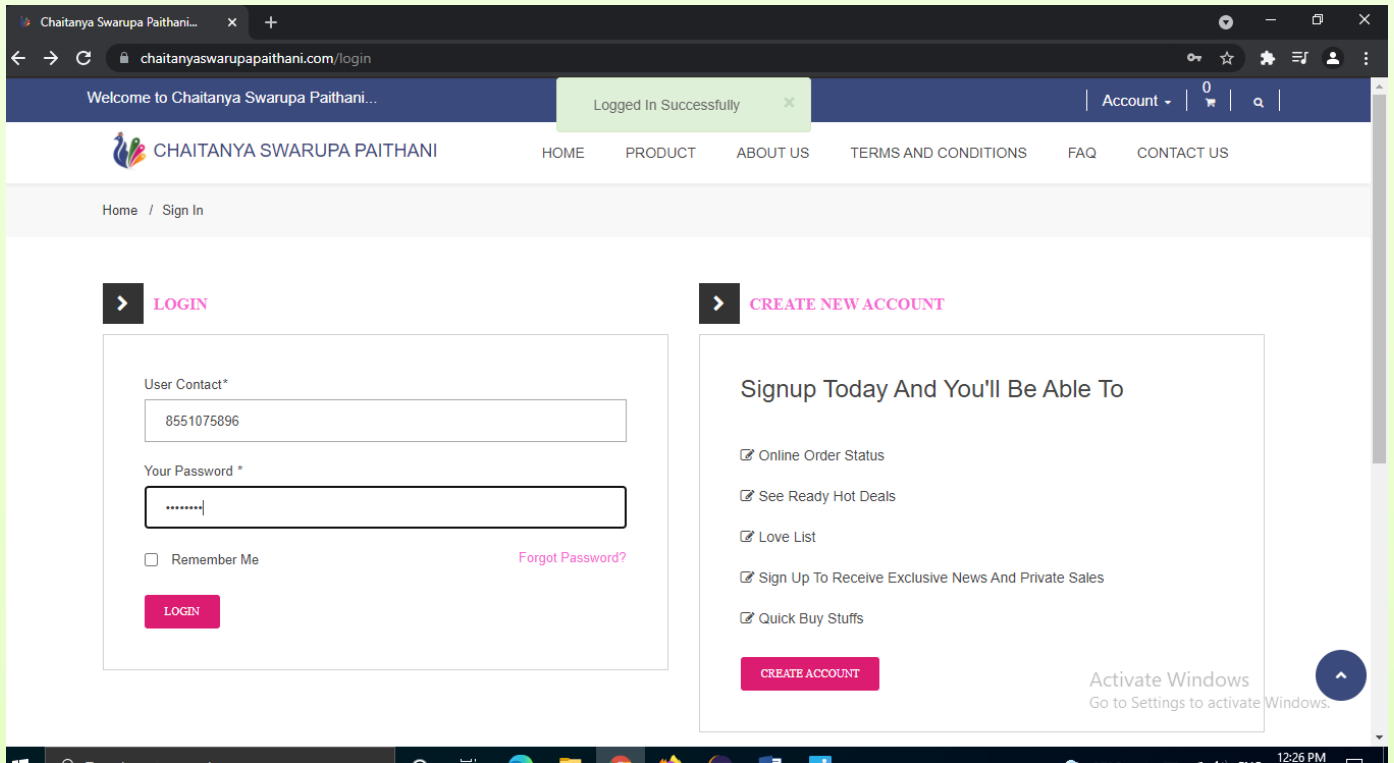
Chaitanya Swarupa Paithani...

chaitanyaswarupapaithani.com/login

Welcome to Chaitanya Swarupa Paithani...

Logged In Successfully ×

Account 0

CHAITANYA SWARUPA PAITHANI

HOME PRODUCT ABOUT US TERMS AND CONDITIONS FAQ CONTACT US

Home / Sign In

LOGIN

User Contact*

8551075896

Your Password *

••••••••

Remember Me

Forgot Password?

LOGIN

CREATE NEW ACCOUNT

Signup Today And You'll Be Able To

Online Order Status

See Ready Hot Deals

Love List

Sign Up To Receive Exclusive News And Private Sales

Quick Buy Stuffs

CREATE ACCOUNT

Activate Windows
Go to Settings to activate Windows.

12:26 PM